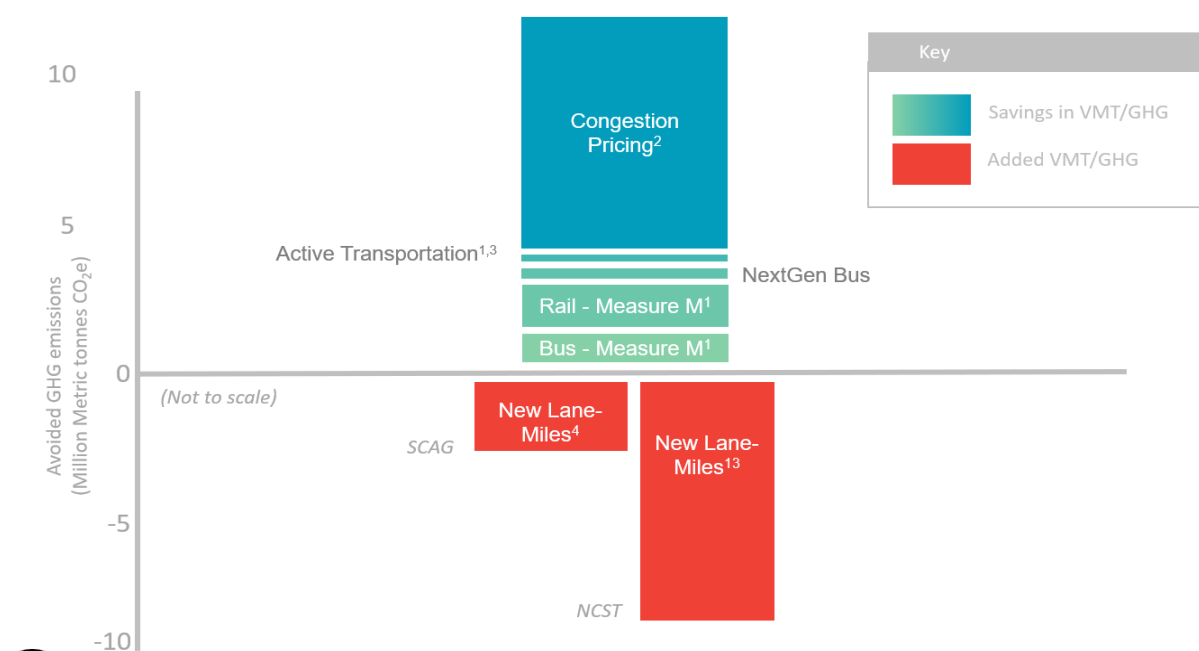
Key

Savings in VMT/GHG

Added VMT/GHG

10

5

0

-5

-10

Avoided GHG emissions (Million Metric tonnes $CO_2e$)

Congestion Pricing$^2$

Active Transportation$^{1,3}$

NextGen Bus

Rail - Measure M$^1$

Bus - Measure M$^1$

(Not to scale)

New Lane-Miles$^4$

SCAG

New Lane-Miles$^{13}$

NCST